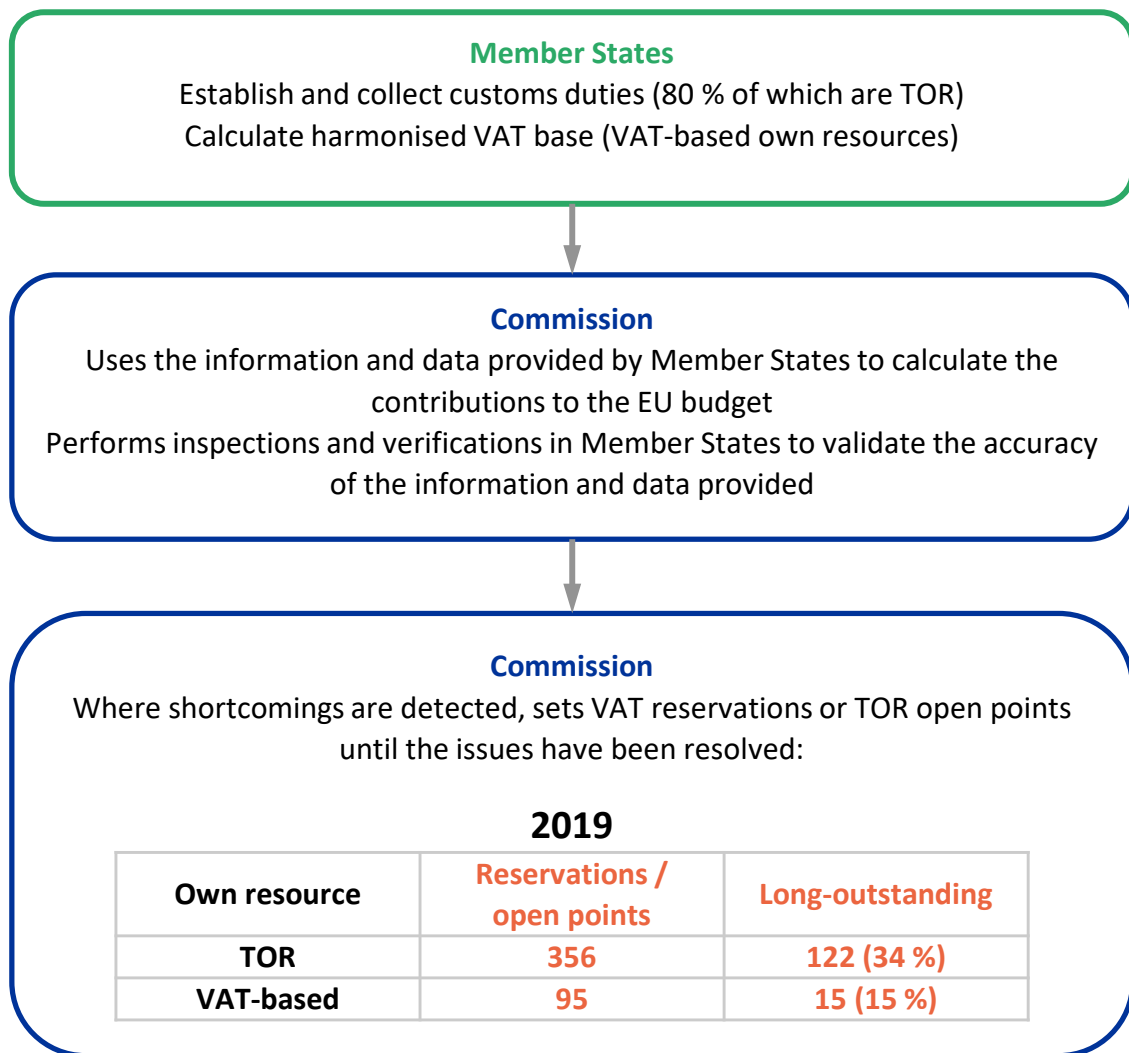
Member States
Establish and collect customs duties (80 % of which are TOR)
Calculate harmonised VAT base (VAT-based own resources)

Commission
Uses the information and data provided by Member States to calculate the contributions to the EU budget
Performs inspections and verifications in Member States to validate the accuracy of the information and data provided

Commission
Where shortcomings are detected, sets VAT reservations or TOR open points until the issues have been resolved:

2019

| Own resource | Reservations / open points | Long-outstanding |
|---|---|---|
| TOR | 356 | 122 (34 %) |
| VAT-based | 95 | 15 (15 %) |